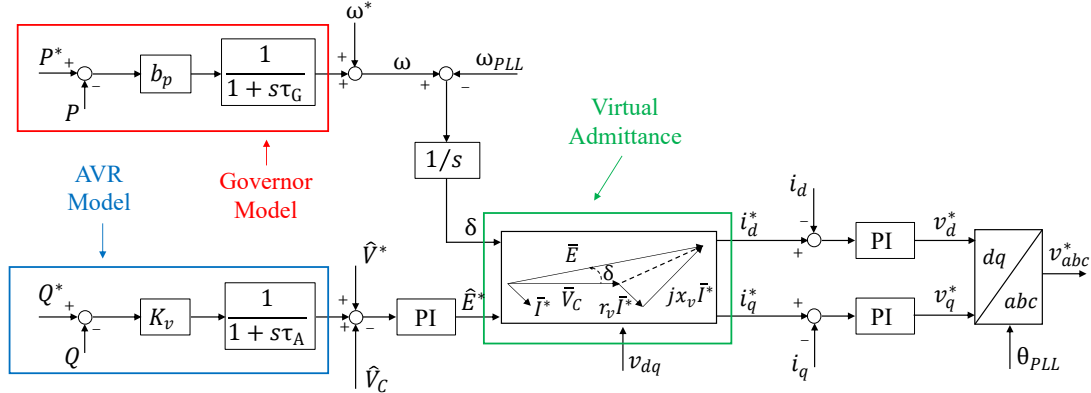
$P^*$ + − $P$ $b_p$ $\frac{1}{1+s\tau_G}$

$\omega^*$ + + $\omega$ + − $\omega_{PLL}$

$1/s$

AVR Model

Governor Model

Virtual Admittance

$\delta$

$\overline{E}$ $\delta$ $\overline{I}^*$ $\overline{V}_C$ $r_v\overline{I}^*$ $jx_v\overline{I}^*$

$i_d^*$ $i_q^*$

$i_d$ − + PI $v_d^*$

+ − $i_q$ PI $v_q^*$

$dq$ $abc$ $v_{abc}^*$

$\theta_{PLL}$

$Q^*$ + − $Q$ $K_v$ $\frac{1}{1+s\tau_A}$

$\hat{V}^*$ + + − $\hat{V}_C$ PI $\hat{E}^*$

$v_{dq}$